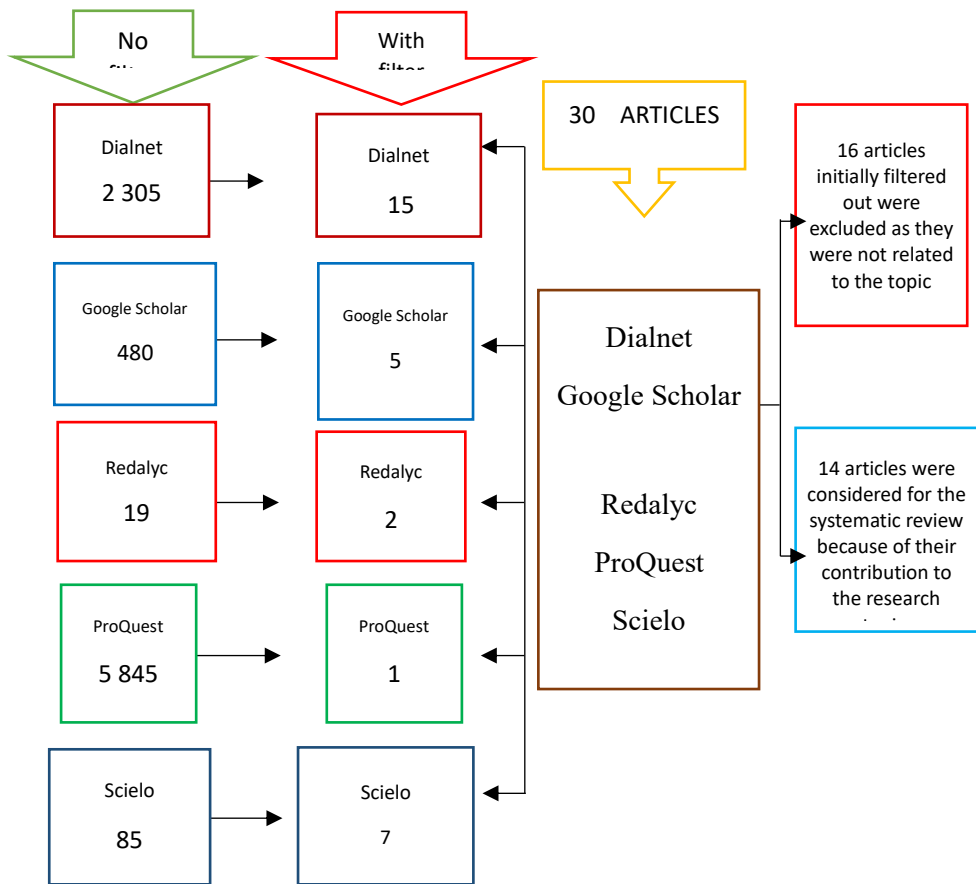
No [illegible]

With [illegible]

30 ARTICLES

Dialnet
2 305

Dialnet
15

16 articles initially filtered out were excluded as they were not related to the topic

Google Scholar
480

Google Scholar
5

Dialnet
Google Scholar
Redalyc
ProQuest
Scielo

Redalyc
19

Redalyc
2

14 articles were considered for the systematic review because of their contribution to the research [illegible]

ProQuest
5 845

ProQuest
1

Scielo
85

Scielo
7